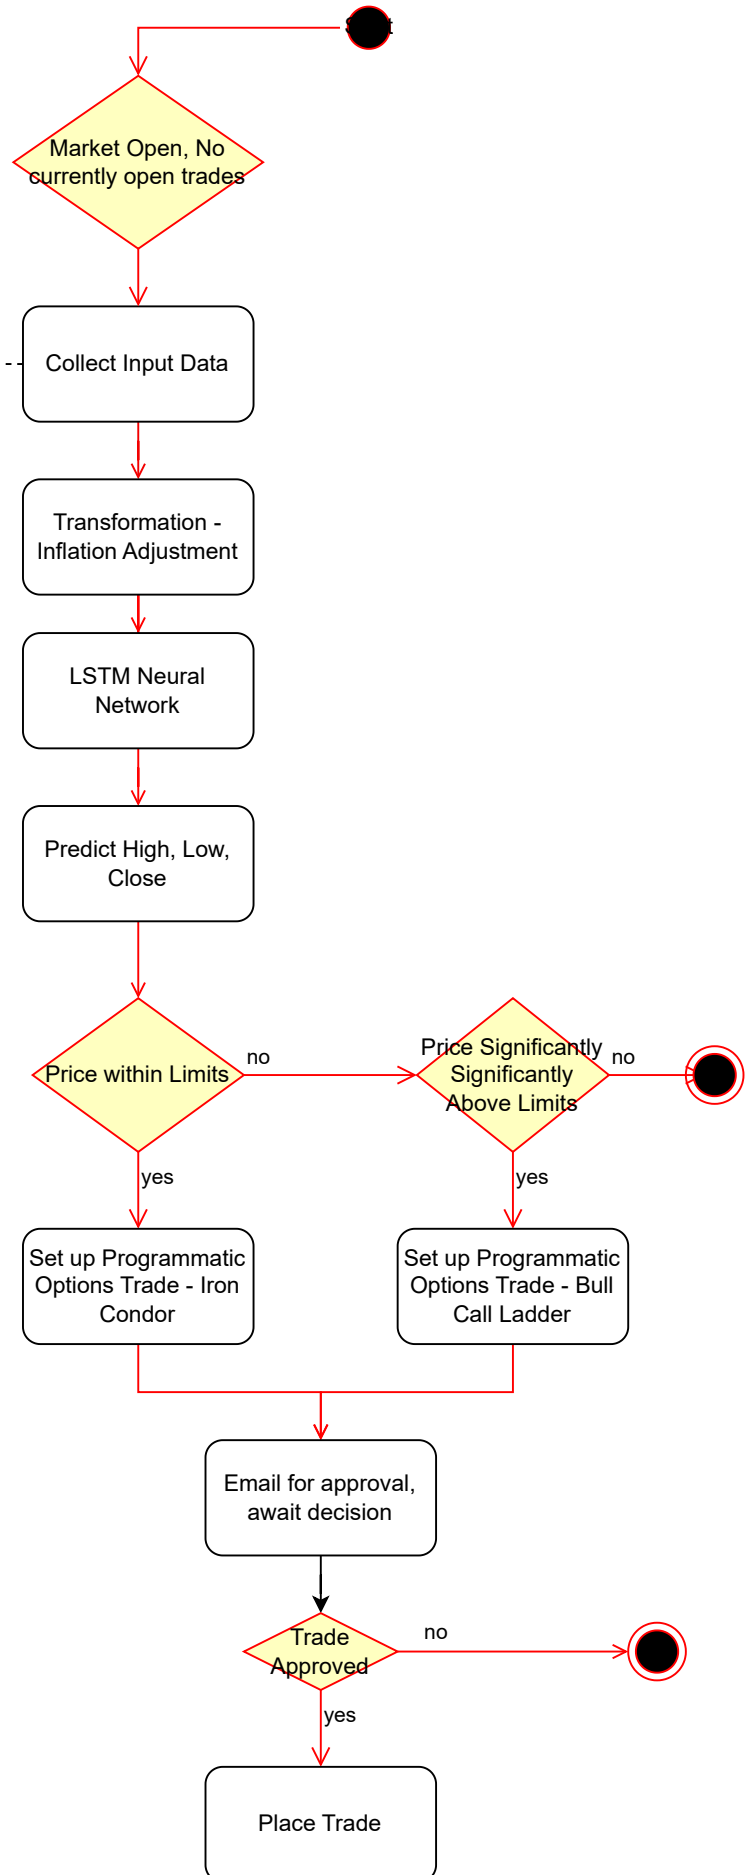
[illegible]

Market Open, No currently open trades

Collect Input Data

Transformation - Inflation Adjustment

LSTM Neural Network

Predict High, Low, Close

Price within Limits

no

Price Significantly Significantly Above Limits

no

yes

yes

Set up Programmatic Options Trade - Iron Condor

Set up Programmatic Options Trade - Bull Call Ladder

Email for approval, await decision

Trade Approved

no

yes

Place Trade